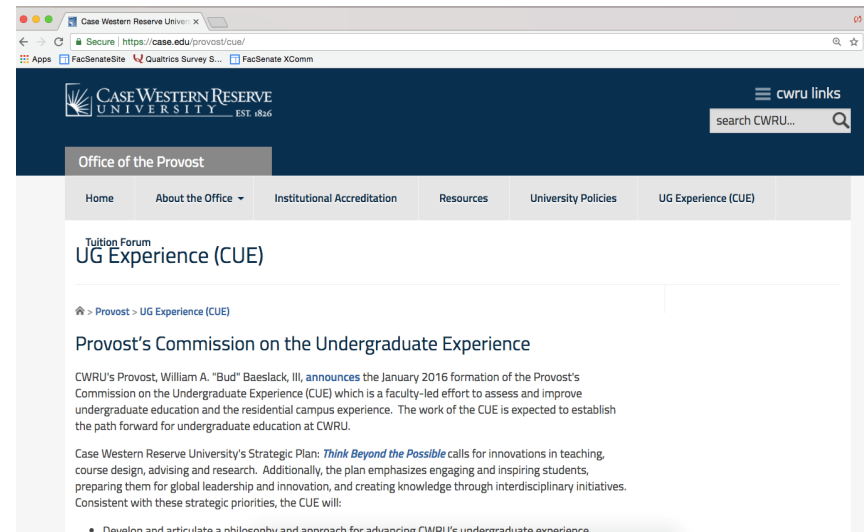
Case Western Reserve Univer ×

Secure | https://case.edu/provost/cue/

Apps FacSenateSite Qualtrics Survey S... FacSenate XComm

CASE WESTERN RESERVE UNIVERSITY EST. 1826

cwru links

search CWRU...

Office of the Provost

Home | About the Office | Institutional Accreditation | Resources | University Policies | UG Experience (CUE)

Tuition Forum
UG Experience (CUE)

> Provost > UG Experience (CUE)

Provost's Commission on the Undergraduate Experience

CWRU's Provost, William A. "Bud" Baeslack, III, announces the January 2016 formation of the Provost's Commission on the Undergraduate Experience (CUE) which is a faculty-led effort to assess and improve undergraduate education and the residential campus experience. The work of the CUE is expected to establish the path forward for undergraduate education at CWRU.

Case Western Reserve University's Strategic Plan: Think Beyond the Possible calls for innovations in teaching, course design, advising and research. Additionally, the plan emphasizes engaging and inspiring students, preparing them for global leadership and innovation, and creating knowledge through interdisciplinary initiatives. Consistent with these strategic priorities, the CUE will:

• Develop and articulate a philosophy and approach for advancing CWRU's undergraduate experience